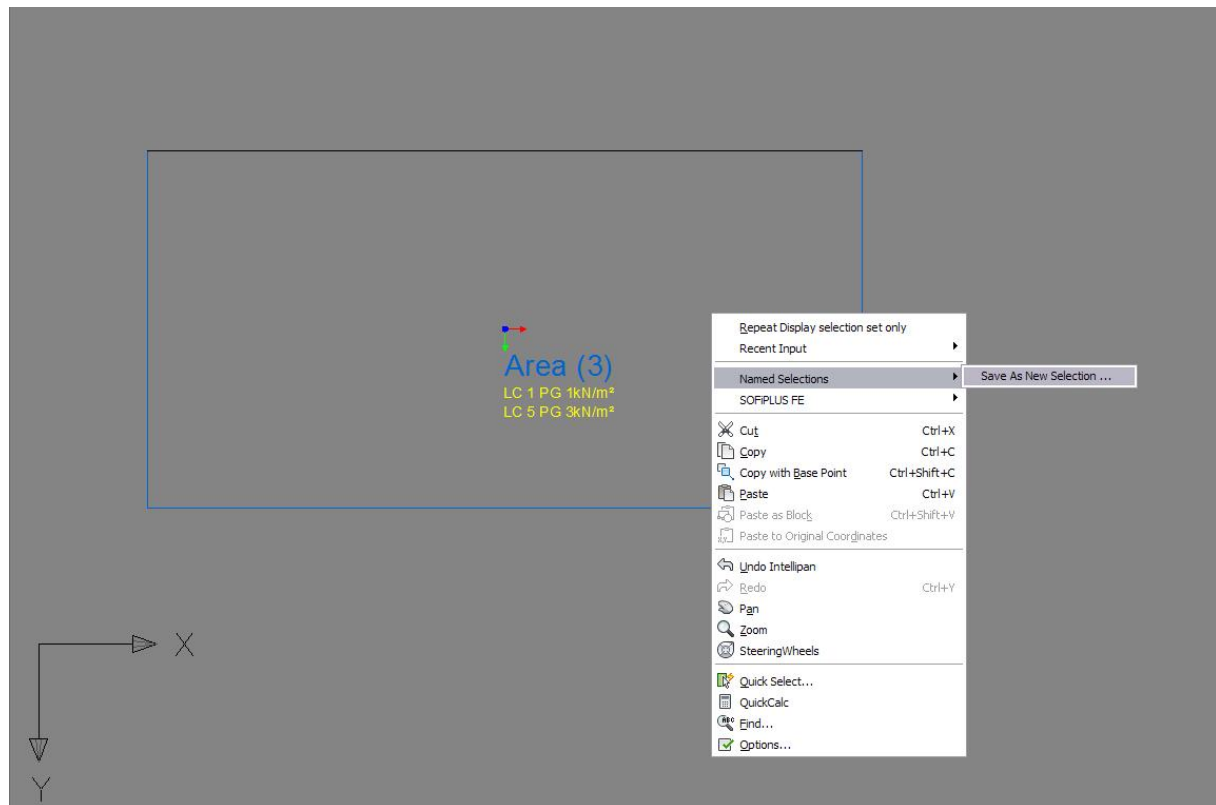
Area (3)
LC 1 PG 1kN/m²
LC 5 PG 3kN/m²

Repeat Display selection set only
Recent Input
Named Selections
Save As New Selection ...
SOFiPLUS FE
Cut Ctrl+X
Copy Ctrl+C
Copy with Base Point Ctrl+Shift+C
Paste Ctrl+V
Paste as Block Ctrl+Shift+V
Paste to Original Coordinates
Undo Intellipan
Redo Ctrl+Y
Pan
Zoom
SteeringWheels
Quick Select...
QuickCalc
Find...
Options...

X
Y